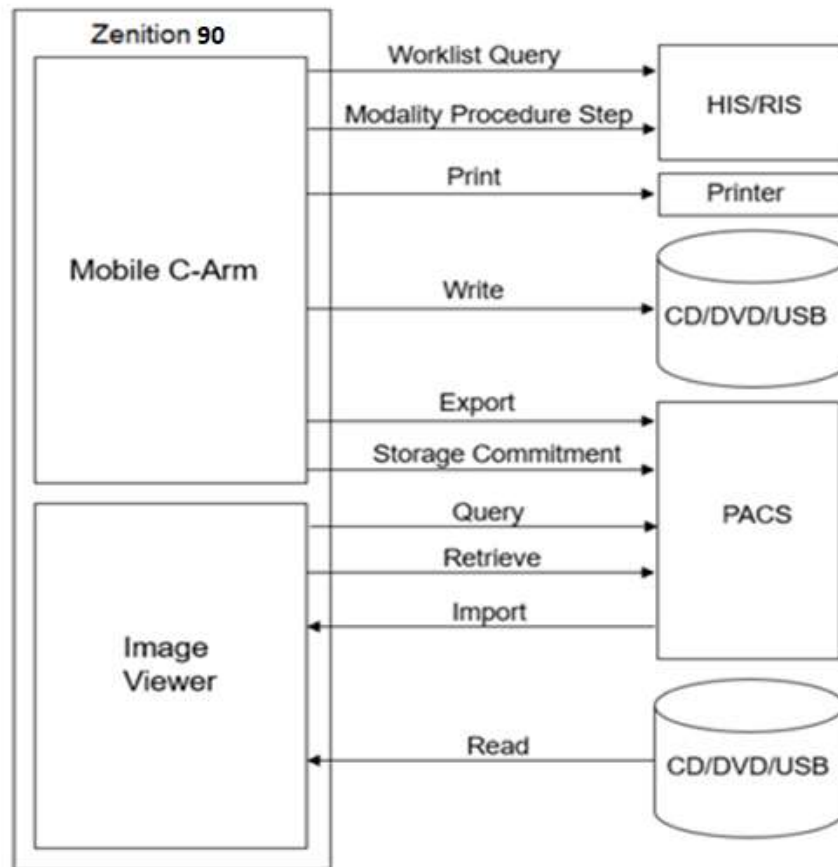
Zenition 90

Mobile C-Arm

Image Viewer

Worklist Query

Modality Procedure Step

HIS/RIS

Print

Printer

Write

CD/DVD/USB

Export

Storage Commitment

Query

Retrieve

Import

PACS

Read

CD/DVD/USB